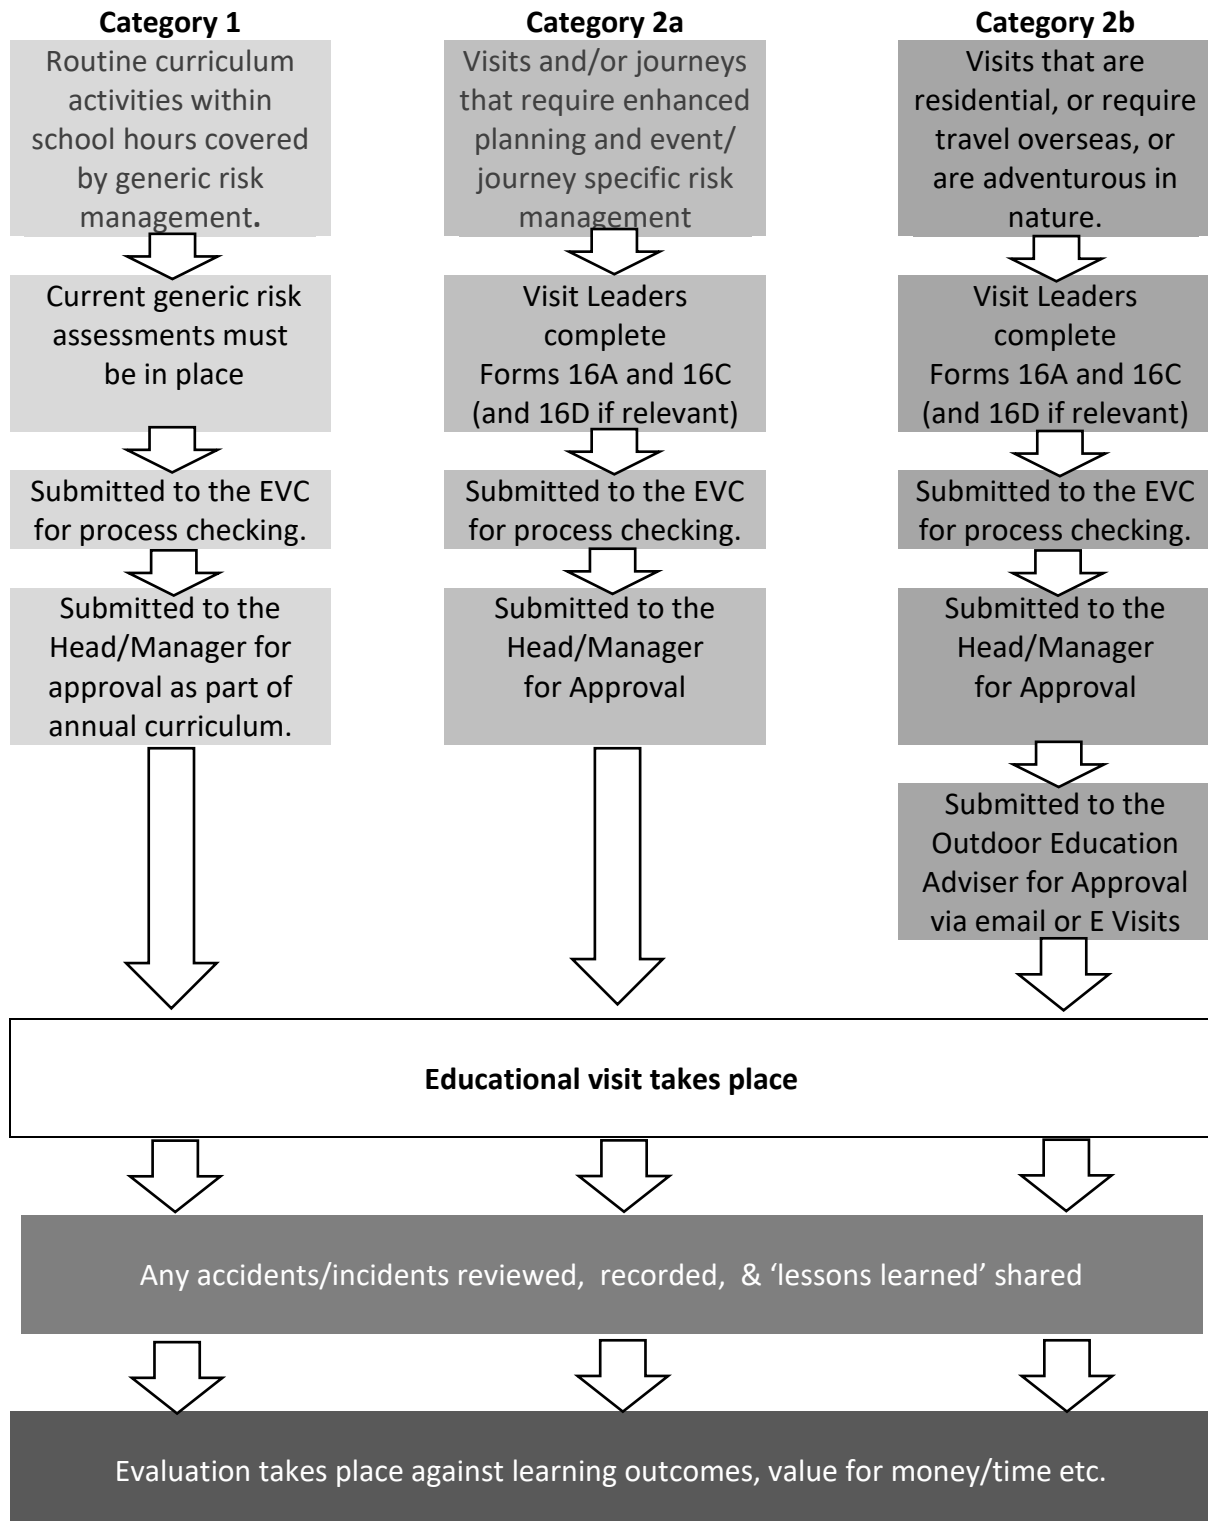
**Category 1**

Routine curriculum activities within school hours covered by generic risk management.

Current generic risk assessments must be in place

Submitted to the EVC for process checking.

Submitted to the Head/Manager for approval as part of annual curriculum.

**Category 2a**

Visits and/or journeys that require enhanced planning and event/ journey specific risk management

Visit Leaders complete Forms 16A and 16C (and 16D if relevant)

Submitted to the EVC for process checking.

Submitted to the Head/Manager for Approval

**Category 2b**

Visits that are residential, or require travel overseas, or are adventurous in nature.

Visit Leaders complete Forms 16A and 16C (and 16D if relevant)

Submitted to the EVC for process checking.

Submitted to the Head/Manager for Approval

Submitted to the Outdoor Education Adviser for Approval via email or E Visits

**Educational visit takes place**

Any accidents/incidents reviewed, recorded, & 'lessons learned' shared

Evaluation takes place against learning outcomes, value for money/time etc.